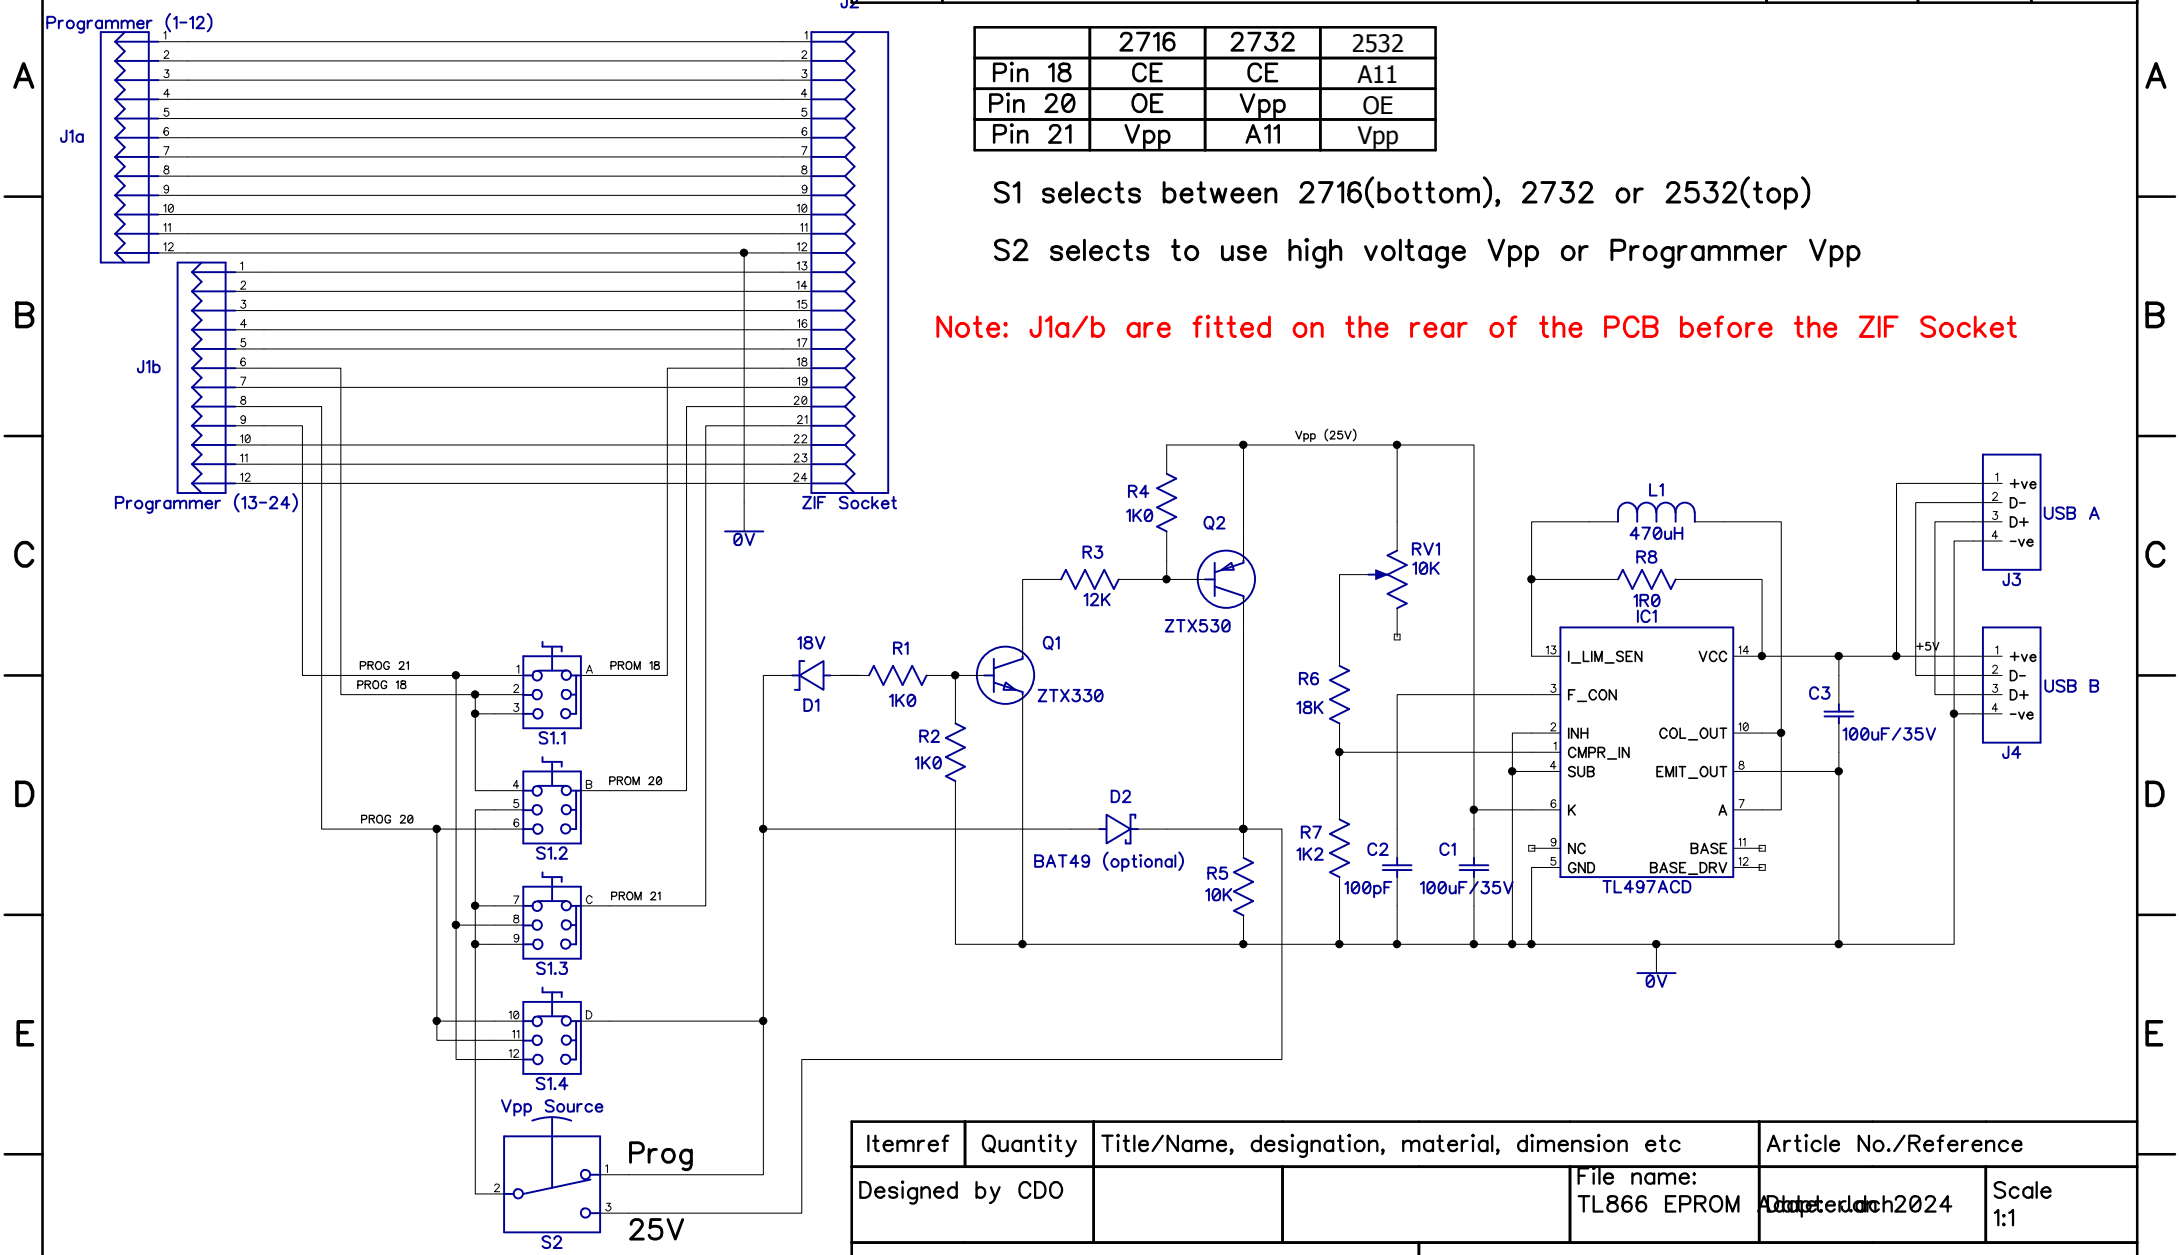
Programmer (1-12)

J2

A A

|  | 2716 | 2732 | 2532 |
|---|---|---|---|
| Pin 18 | CE | CE | A11 |
| Pin 20 | OE | Vpp | OE |
| Pin 21 | Vpp | A11 | Vpp |

S1 selects between 2716(bottom), 2732 or 2532(top)

S2 selects to use high voltage Vpp or Programmer Vpp

Note: J1a/b are fitted on the rear of the PCB before the ZIF Socket

J1a

1 2 3 4 5 6 7 8 9 10 11 12

1 2 3 4 5 6 7 8 9 10 11 12 13 14 15 16 17 18 19 20 21 22 23 24

B B

J1b

1 2 3 4 5 6 7 8 9 10 11 12

Programmer (13-24)

ZIF Socket

0V

C C

D D

E E

Vpp (25V)

R4 1K0

Q2

ZTX530

R3 12K

RV1 10K

L1 470uH

R8 1R0

IC1

1 +ve 2 D- 3 D+ 4 -ve USB A J3

1 +ve 2 D- 3 D+ 4 -ve USB B J4

+5V

18V D1

R1 1K0

Q1 ZTX330

R2 1K0

R6 18K

R7 1K2

C2 100pF

C1 100uF/35V

C3 100uF/35V

13 I_LIM_SEN VCC 14
3 F_CON
2 INH COL_OUT 10
1 CMPR_IN
4 SUB EMIT_OUT 8
6 K A 7
9 NC BASE 11
5 GND BASE_DRV 12
TL497ACD

D2 BAT49 (optional)

R5 10K

0V

PROG 21 PROG 18 1 2 3 A PROM 18 S1.1

4 5 6 B PROM 20 PROG 20 S1.2

7 8 9 C PROM 21 S1.3

10 11 12 D S1.4

Vpp Source

Prog

1 2 3

S2

25V

| Itemref | Quantity | Title/Name, designation, material, dimension etc | | Article No./Reference | |
|---|---|---|---|---|---|
| Designed by CDO | | | File name: TL866 EPROM Adapter.dch | Date: 4 March 2024 | Scale 1:1 |